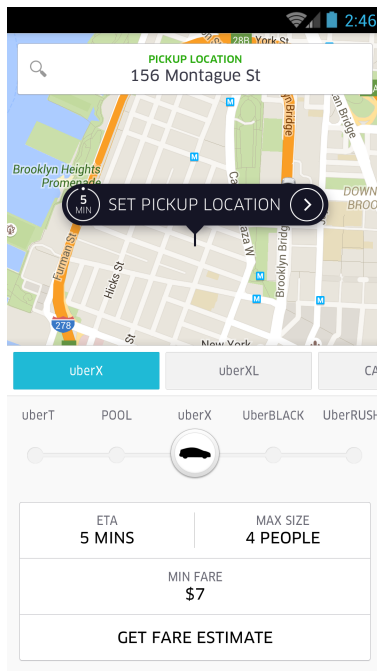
2:46

PICKUP LOCATION
156 Montague St

28B York St

Brooklyn Heights Promenade

DOWN BROO

5 MIN SET PICKUP LOCATION

Furman St

Hicks St

Brooklyn Bridge

278

New York

uberX uberXL CA

uberT POOL uberX UberBLACK UberRUSH

ETA
5 MINS

MAX SIZE
4 PEOPLE

MIN FARE
$7

GET FARE ESTIMATE